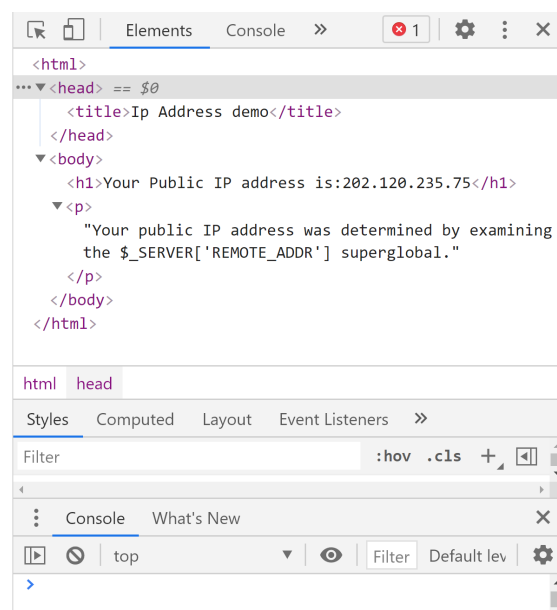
Elements Console » ⊗ 1 ⋮ ✕

<html>
··· ▼<head> == $0
<title>Ip Address demo</title>
</head>
▼<body>
<h1>Your Public IP address is:202.120.235.75</h1>
▼<p>
"Your public IP address was determined by examining the $_SERVER['REMOTE_ADDR'] superglobal."
</p>
</body>
</html>

html head

Styles Computed Layout Event Listeners »

Filter :hov .cls +

⋮ Console What's New ✕

top Filter Default lev

>